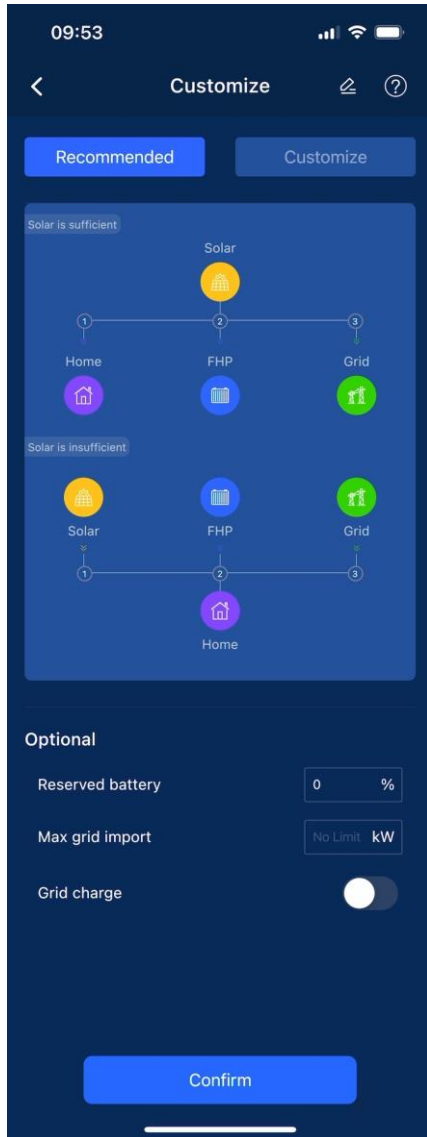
09:53

Customize

Recommended

Customize

Solar is sufficient

Solar

1

2

3

Home

FHP

Grid

Solar is insufficient

Solar

FHP

Grid

1

2

3

Home

Optional

Reserved battery

0 %

Max grid import

No Limit kW

Grid charge

Confirm